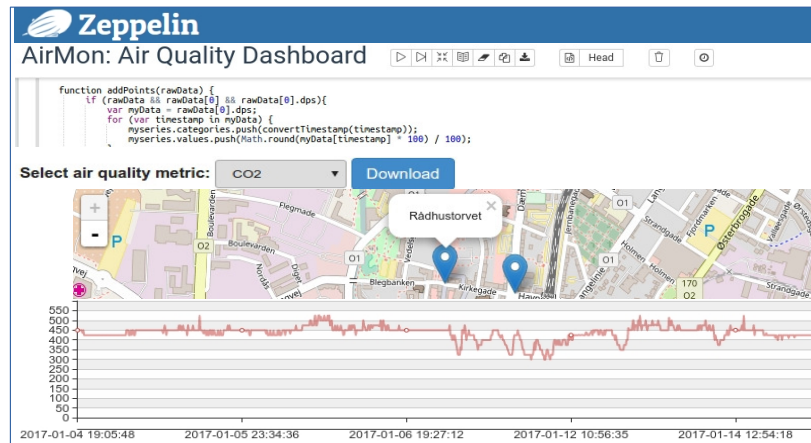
Zeppelin

AirMon: Air Quality Dashboard

Head

function addPoints(rawData) {
    if (rawData && rawData[0] && rawData[0].dps){
        var myData = rawData[0].dps;
        for (var timestamp in myData) {
            myseries.categories.push(convertTimestamp(timestamp));
            myseries.values.push(Math.round(myData[timestamp] * 100) / 100);

Select air quality metric: CO2 Download

+
-
P
Rådhustorvet
×
O2
O1
O1
O1
Blegbanken
Kirkegade
170
O2
P

550
500
450
400
350
300
250
200
150
100
50
0

2017-01-04 19:05:48
2017-01-05 23:34:36
2017-01-06 19:27:12
2017-01-12 10:56:35
2017-01-14 12:54:18